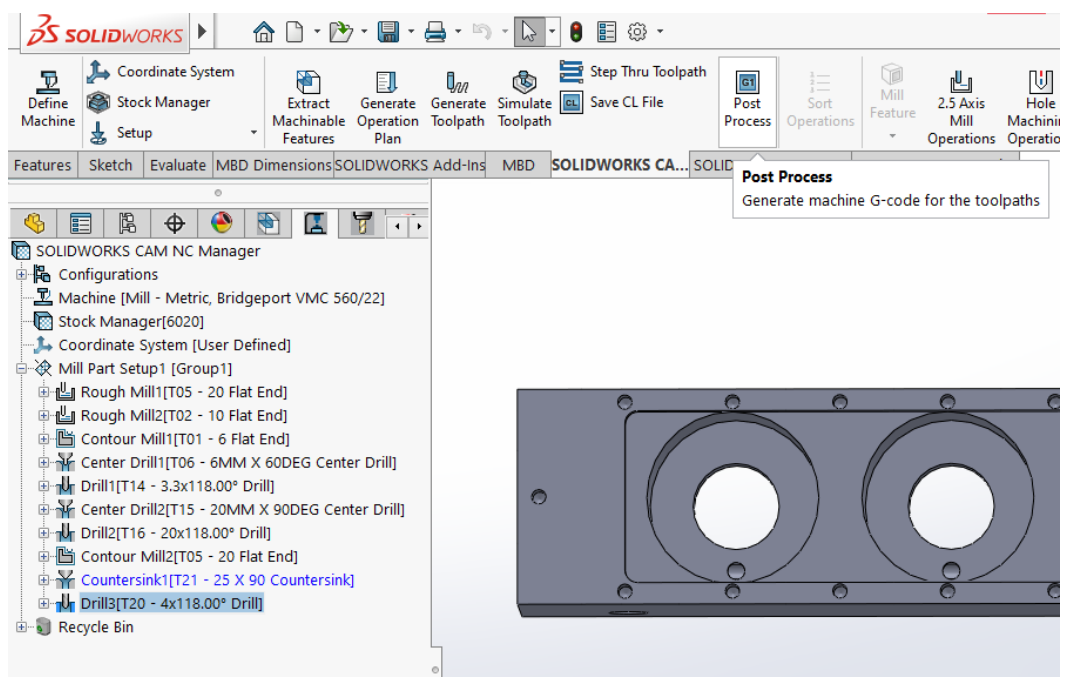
SOLIDWORKS

Define Machine
Coordinate System
Stock Manager
Setup
Extract Machinable Features
Generate Operation Plan
Generate Toolpath
Simulate Toolpath
Step Thru Toolpath
Save CL File
Post Process
Sort Operations
Mill Feature
2.5 Axis Mill Operations
Hole Machini Operatio

Features | Sketch | Evaluate | MBD Dimensions | SOLIDWORKS Add-Ins | MBD | SOLIDWORKS CA... | SOLID

Post Process
Generate machine G-code for the toolpaths

SOLIDWORKS CAM NC Manager
Configurations
Machine [Mill - Metric, Bridgeport VMC 560/22]
Stock Manager[6020]
Coordinate System [User Defined]
Mill Part Setup1 [Group1]
Rough Mill1[T05 - 20 Flat End]
Rough Mill2[T02 - 10 Flat End]
Contour Mill1[T01 - 6 Flat End]
Center Drill1[T06 - 6MM X 60DEG Center Drill]
Drill1[T14 - 3.3x118.00° Drill]
Center Drill2[T15 - 20MM X 90DEG Center Drill]
Drill2[T16 - 20x118.00° Drill]
Contour Mill2[T05 - 20 Flat End]
Countersink1[T21 - 25 X 90 Countersink]
Drill3[T20 - 4x118.00° Drill]
Recycle Bin